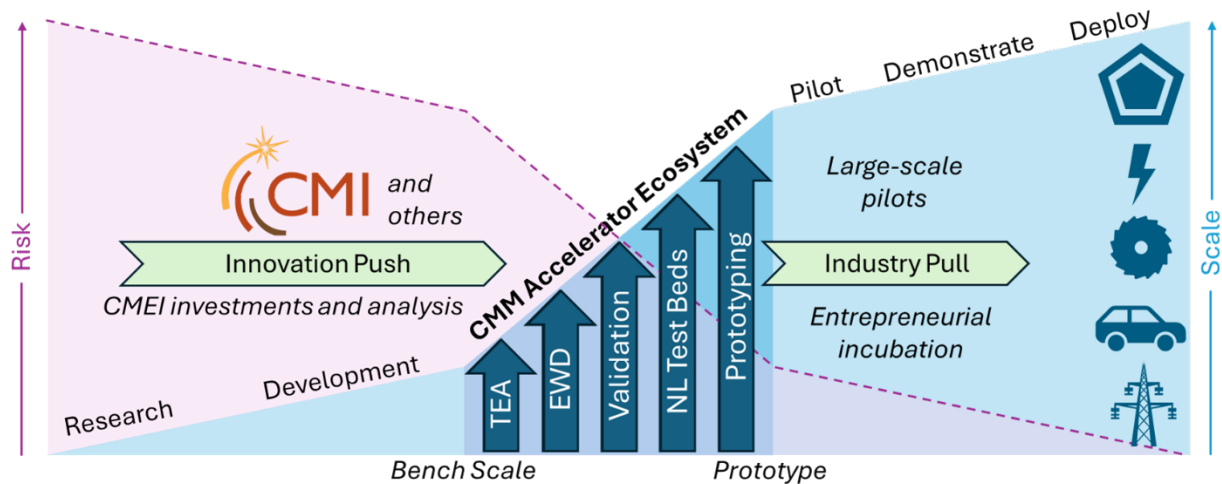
Risk

CMI and others

Innovation Push

CMEI investments and analysis

Research

Development

CMM Accelerator Ecosystem

TEA

EWD

Validation

NL Test Beds

Prototyping

Bench Scale

Prototype

Pilot

Demonstrate

Deploy

Large-scale pilots

Industry Pull

Entrepreneurial incubation

Scale